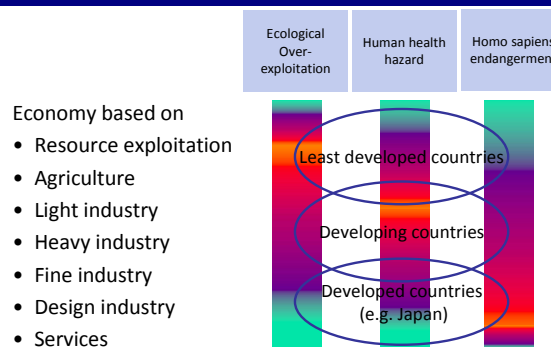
Ecological Over-exploitation

Human health hazard

Homo sapiens endangermen

Economy based on

- Resource exploitation
- Agriculture
- Light industry
- Heavy industry
- Fine industry
- Design industry
- Services

Least developed countries

Developing countries

Developed countries (e.g. Japan)